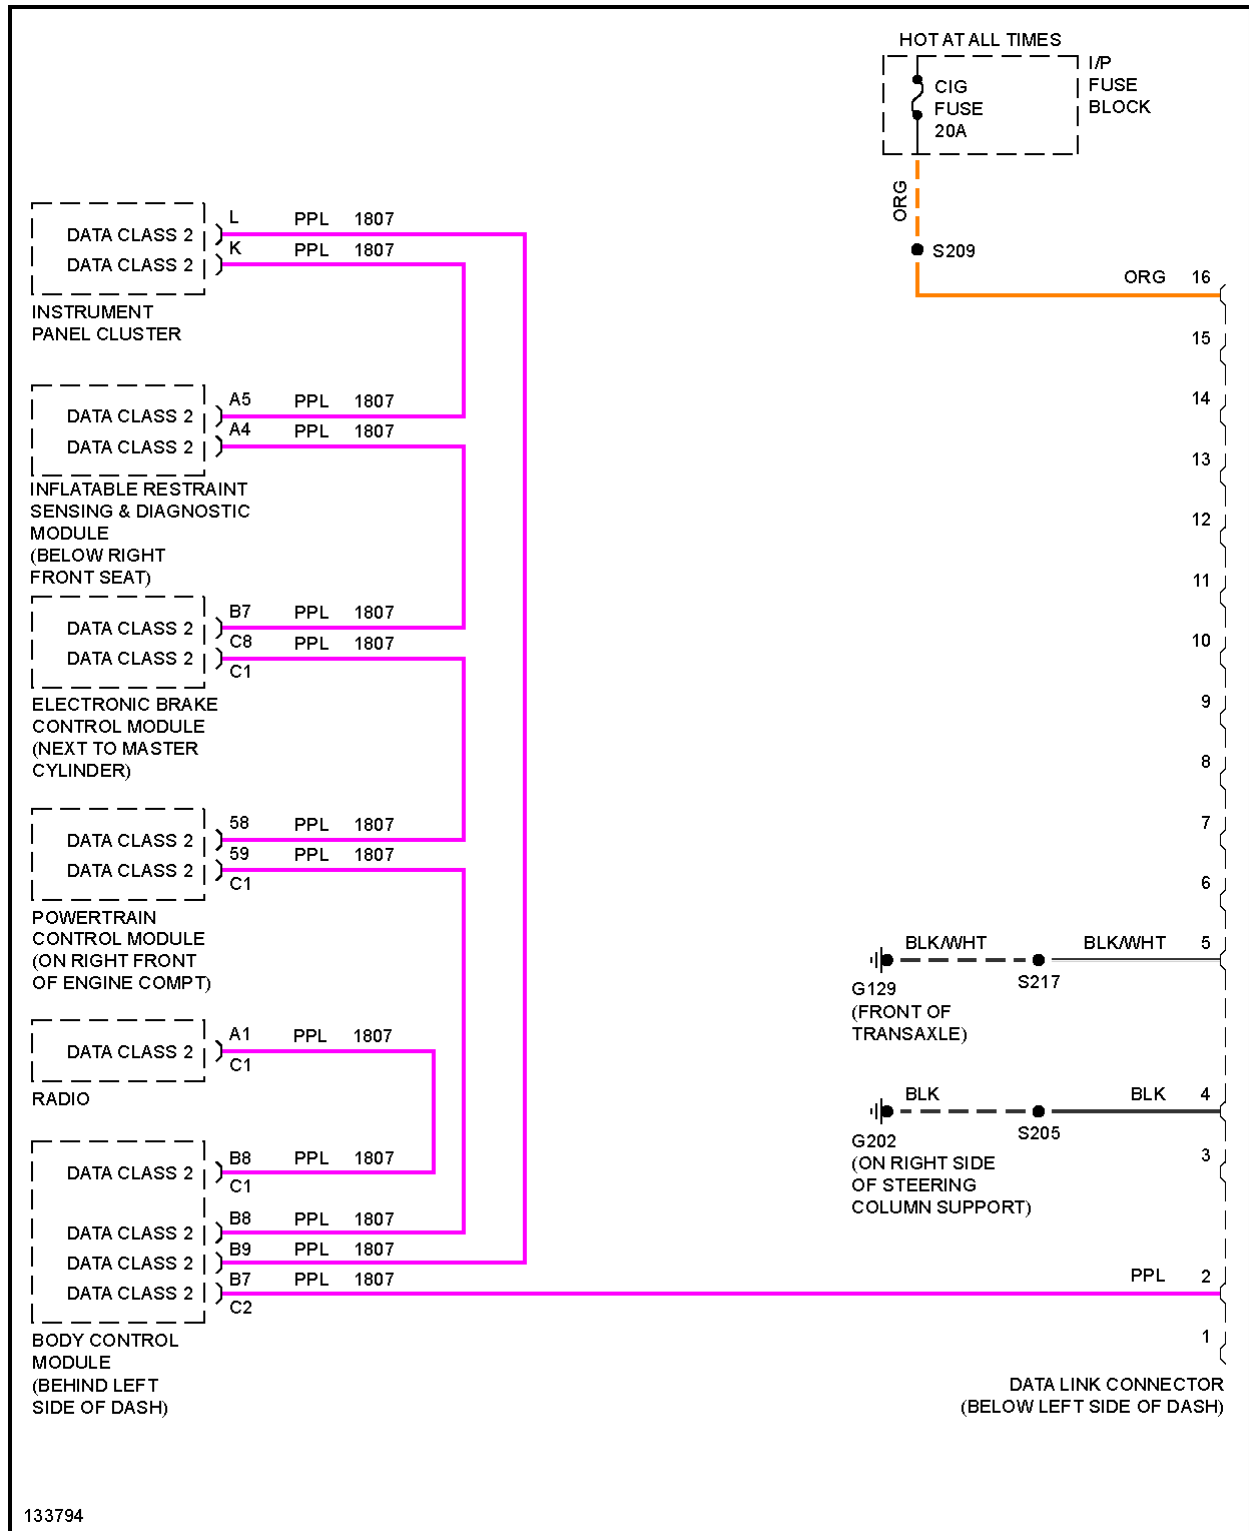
HOT AT ALL TIMES

CIG FUSE 20A

I/P FUSE BLOCK

ORG

S209

ORG 16

15

14

13

12

11

10

9

8

7

6

DATA CLASS 2
DATA CLASS 2
L PPL 1807
K PPL 1807
INSTRUMENT PANEL CLUSTER

DATA CLASS 2
DATA CLASS 2
A5 PPL 1807
A4 PPL 1807
INFLATABLE RESTRAINT SENSING & DIAGNOSTIC MODULE (BELOW RIGHT FRONT SEAT)

DATA CLASS 2
DATA CLASS 2
B7 PPL 1807
C8 PPL 1807
C1
ELECTRONIC BRAKE CONTROL MODULE (NEXT TO MASTER CYLINDER)

DATA CLASS 2
DATA CLASS 2
58 PPL 1807
59 PPL 1807
C1
POWERTRAIN CONTROL MODULE (ON RIGHT FRONT OF ENGINE COMPT)

BLK/WHT
BLK/WHT 5
S217
G129 (FRONT OF TRANSAXLE)

DATA CLASS 2
A1 PPL 1807
C1
RADIO

BLK
BLK 4
S205
G202 (ON RIGHT SIDE OF STEERING COLUMN SUPPORT)

3

DATA CLASS 2
B8 PPL 1807
C1
DATA CLASS 2
DATA CLASS 2
DATA CLASS 2
B8 PPL 1807
B9 PPL 1807
B7 PPL 1807
C2

PPL 2

1

BODY CONTROL MODULE (BEHIND LEFT SIDE OF DASH)

DATA LINK CONNECTOR (BELOW LEFT SIDE OF DASH)

133794